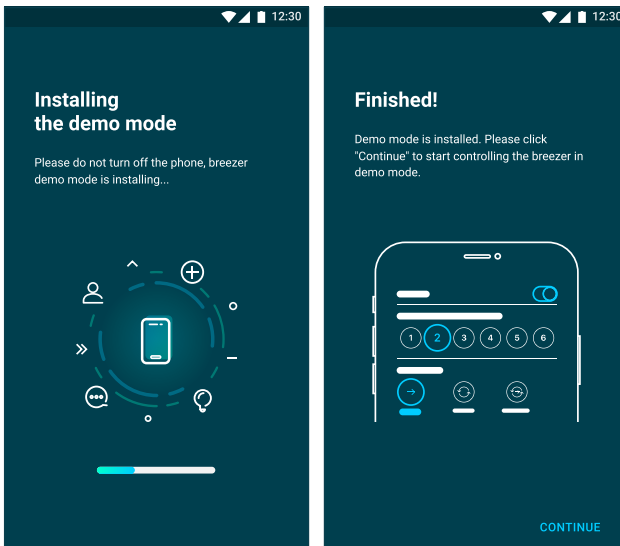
12:30

Installing
the demo mode

Please do not turn off the phone, breezer demo mode is installing...

12:30

Finished!

Demo mode is installed. Please click "Continue" to start controlling the breezer in demo mode.

1 2 3 4 5 6

CONTINUE